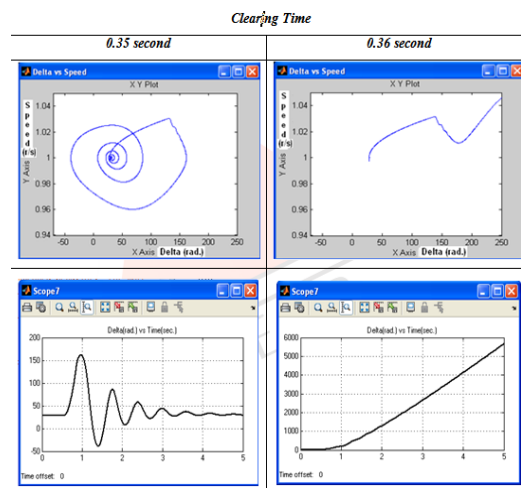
Clearing Time

| 0.35 second | 0.36 second |
|---|---|
| Delta vs Speed<br>X Y Plot<br>Speed (r/s)<br>Y Axis<br>1.04<br>1.02<br>1<br>0.98<br>0.96<br>0.94<br>-50 0 50 100 150 200 250<br>X Axis Delta (rad.) | Delta vs Speed<br>X Y Plot<br>Speed (r/s)<br>Y Axis<br>1.04<br>1.02<br>1<br>0.98<br>0.96<br>0.94<br>0 50 100 150 200 250<br>X Axis Delta (rad.) |
| Scope7<br>Delta(rad.) vs Time(sec.)<br>200<br>150<br>100<br>50<br>0<br>-50<br>0 1 2 3 4 5<br>Time offset: 0 | Scope7<br>Delta(rad.) vs Time(sec.)<br>6000<br>5000<br>4000<br>3000<br>2000<br>1000<br>0<br>0 1 2 3 4 5<br>Time offset: 0 |